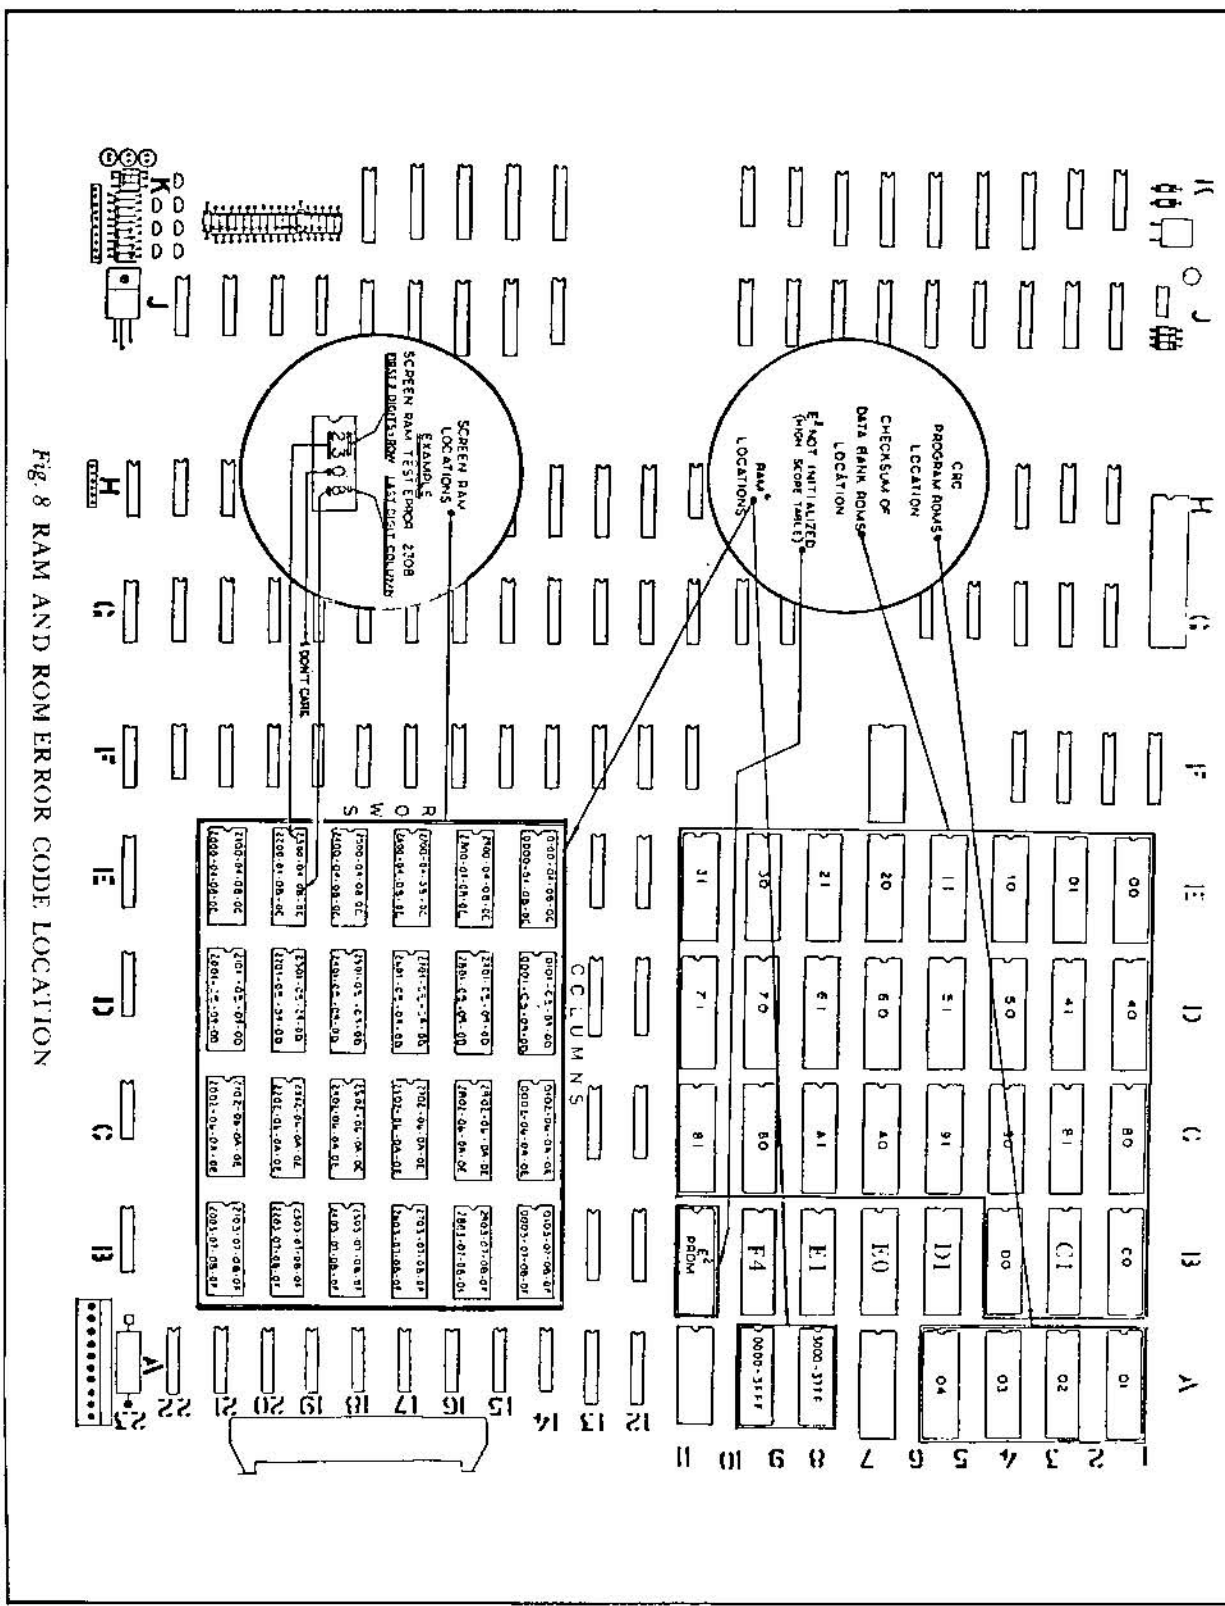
K
J
H
G
F
E
D
C
B
A

CRC
PROGRAM ROMS
LOCATION
CHECKSUM OF
DATA BANK ROMS
LOCATION
$E^2$ NOT INITIALIZED
(HIGH SCORE TABLE)
RAM
LOCATIONS

SCREEN RAM
LOCATIONS
EXAMPLE
SCREEN RAM TEST ERROR 2308
FIRST DIGITS ROW LAST DIGIT COLUMN
DON'T CARE

R
O
W
S

COLUMNS

00 01 10 11 20 21 30 31
40 41 50 51 60 61 70 71
80 81 90 91 A0 A1 B0 B1
C0 C1 D0 D1 E0 E1 F4 $E^2$ PROM
01 02 03 04
5000-5FFF
0000-3FFF

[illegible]

1 2 3 4 5 6 7 8 9 10 11
12 13 14 15 16 17 18 19 20 21 22 23

Fig. 8 RAM AND ROM ERROR CODE LOCATION